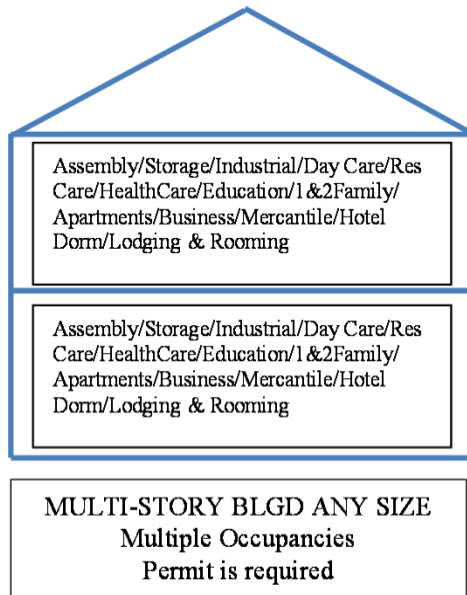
Assembly/Storage/Industrial/Day Care/Res Care/HealthCare/Education/1&2Family/ Apartments/Business/Mercantile/Hotel Dorm/Lodging & Rooming

Assembly/Storage/Industrial/Day Care/Res Care/HealthCare/Education/1&2Family/ Apartments/Business/Mercantile/Hotel Dorm/Lodging & Rooming

MULTI-STORY BLGD ANY SIZE
Multiple Occupancies
Permit is required